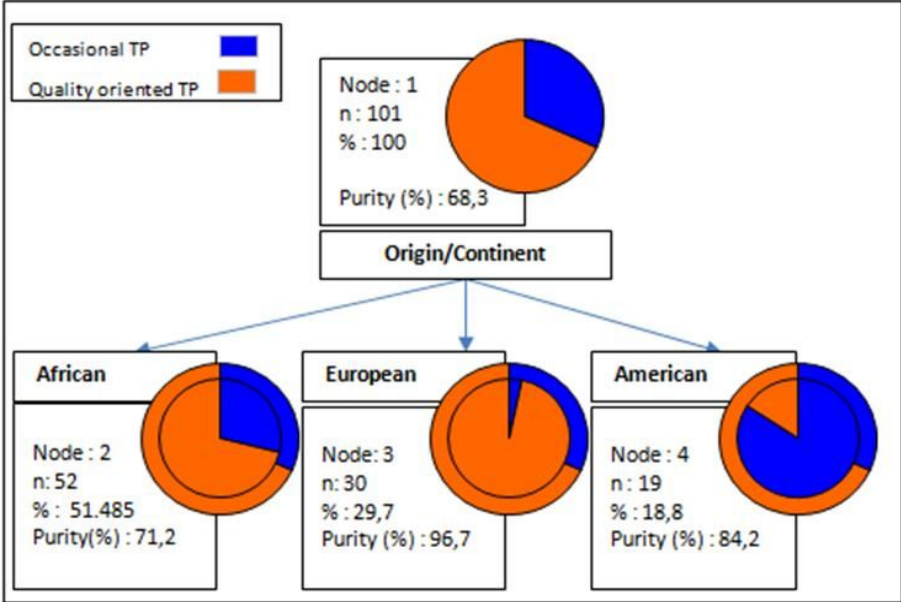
Occasional TP

Quality oriented TP

Node : 1
n : 101
% : 100

Purity (%) : 68,3

Origin/Continent

African

Node : 2
n: 52
% : 51.485
Purity(%) : 71,2

European

Node: 3
n: 30
% : 29,7
Purity (%) : 96,7

American

Node : 4
n : 19
% : 18,8
Purity (%) : 84,2